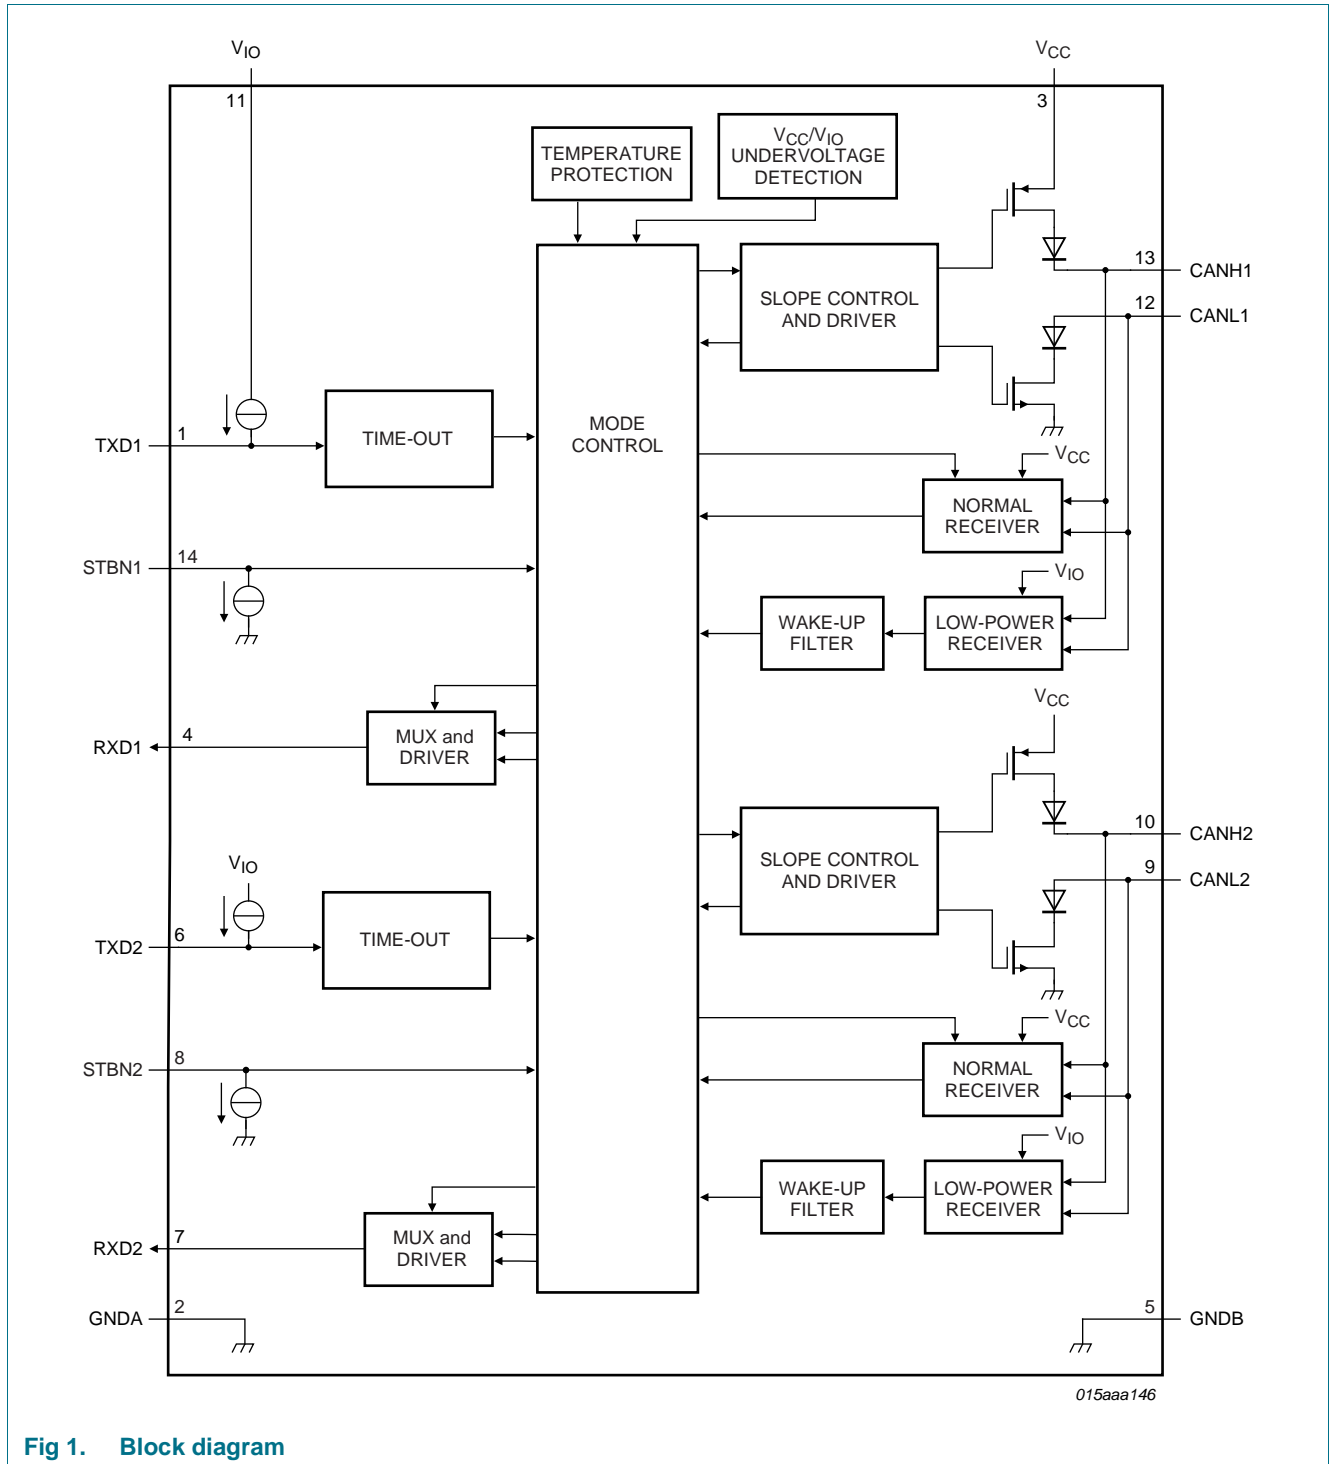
$V_{IO}$
11
$V_{CC}$
3
TEMPERATURE PROTECTION
$V_{CC}/V_{IO}$ UNDERVOLTAGE DETECTION
SLOPE CONTROL AND DRIVER
13
CANH1
12
CANL1
MODE CONTROL
TXD1
1
TIME-OUT
$V_{CC}$
NORMAL RECEIVER
STBN1
14
$V_{IO}$
WAKE-UP FILTER
LOW-POWER RECEIVER
$V_{CC}$
RXD1
4
MUX and DRIVER
SLOPE CONTROL AND DRIVER
10
CANH2
9
CANL2
$V_{IO}$
TXD2
6
TIME-OUT
$V_{CC}$
STBN2
8
NORMAL RECEIVER
$V_{IO}$
WAKE-UP FILTER
LOW-POWER RECEIVER
RXD2
7
MUX and DRIVER
GNDA
2
5
GNDB
015aaa146

Fig 1. Block diagram